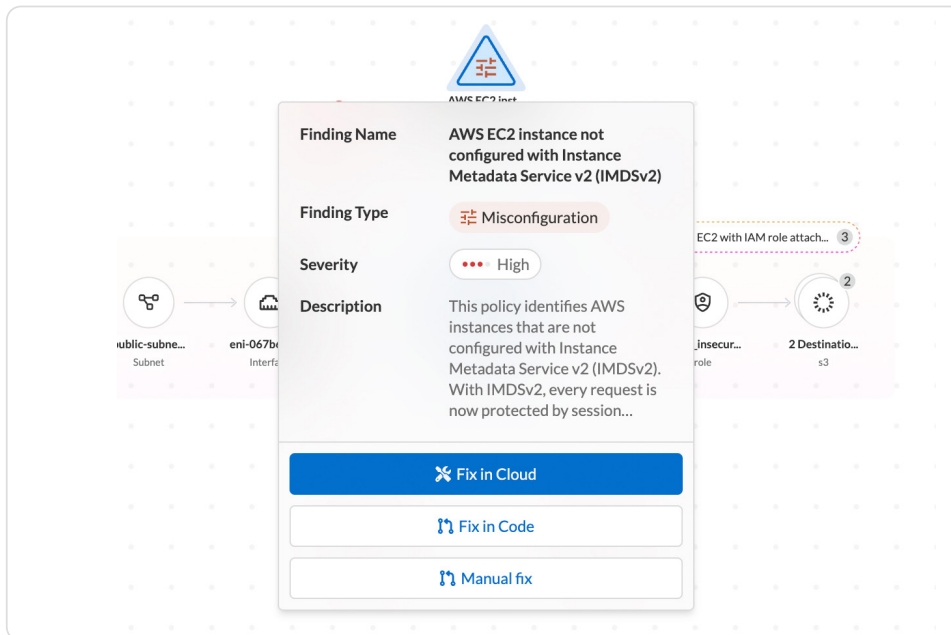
AWS EC2 inst

Finding Name
AWS EC2 instance not configured with Instance Metadata Service v2 (IMDSv2)

Finding Type
Misconfiguration

Severity
High

Description
This policy identifies AWS instances that are not configured with Instance Metadata Service v2 (IMDSv2). With IMDSv2, every request is now protected by session…

Fix in Cloud

Fix in Code

Manual fix

EC2 with IAM role attach... 3

ublic-subne...
Subnet

eni-067be
Interfa

_insecur...
role

2
2 Destinatio...
s3